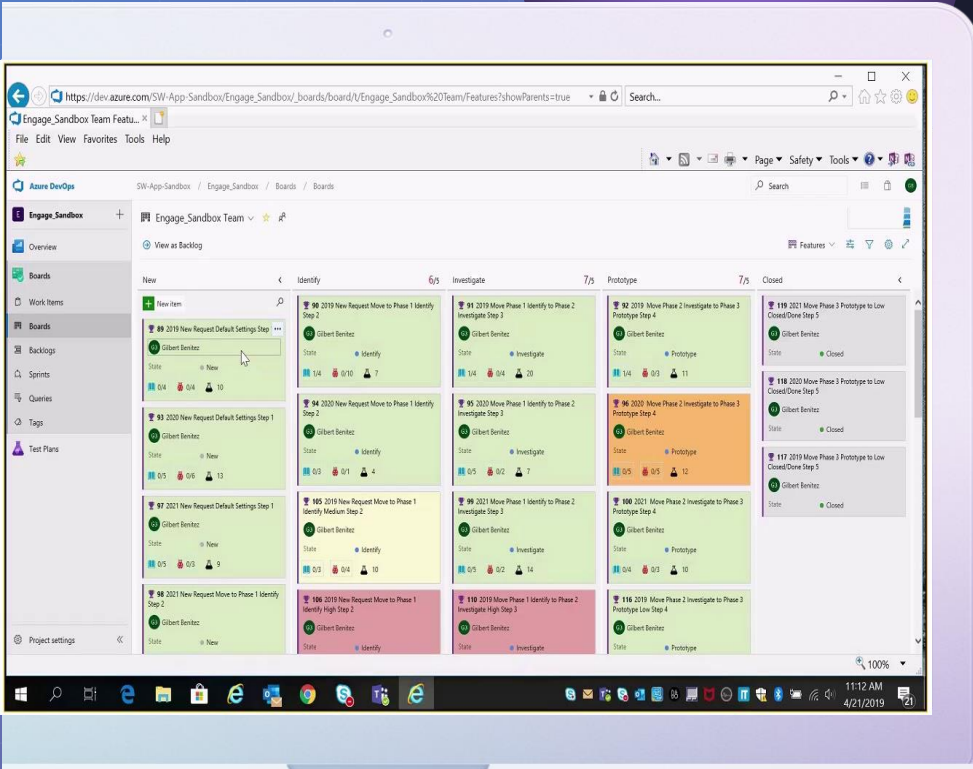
https://dev.azure.com/SW-App-Sandbox/Engage_Sandbox/_boards/board/t/Engage_Sandbox%20Team/Features?showParents=true

Search...

Engage_Sandbox Team Featu... ×

File Edit View Favorites Tools Help

Page ▾ Safety ▾ Tools ▾

Azure DevOps

SW-App-Sandbox / Engage_Sandbox / Boards / Boards

Search

Engage_Sandbox +

Overview

Boards

Work Items

Boards

Backlogs

Sprints

Queries

Tags

Test Plans

Project settings

Engage_Sandbox Team

View as Backlog

Features

New

New item

89 2019 New Request Default Settings Step
Gilbert Benitez
State New
0/4 0/4 10

93 2020 New Request Default Settings Step 1
Gilbert Benitez
State New
0/5 0/6 13

97 2021 New Request Default Settings Step 1
Gilbert Benitez
State New
0/5 0/3 9

98 2021 New Request Move to Phase 1 Identify Step 2
Gilbert Benitez
State New

Identify 6/5

90 2019 New Request Move to Phase 1 Identify Step 2
Gilbert Benitez
State Identify
1/4 0/10 7

94 2020 New Request Move to Phase 1 Identify Step 2
Gilbert Benitez
State Identify
0/3 0/1 4

105 2019 New Request Move to Phase 1 Identify Medium Step 2
Gilbert Benitez
State Identify
0/3 0/4 10

106 2019 New Request Move to Phase 1 Identify High Step 2
Gilbert Benitez
State Identify

Investigate 7/5

91 2019 Move Phase 1 Identify to Phase 2 Investigate Step 3
Gilbert Benitez
State Investigate
1/4 0/4 20

95 2020 Move Phase 1 Identify to Phase 2 Investigate Step 3
Gilbert Benitez
State Investigate
0/5 0/2 7

99 2021 Move Phase 1 Identify to Phase 2 Investigate Step 3
Gilbert Benitez
State Investigate
0/5 0/2 14

110 2019 Move Phase 1 Identify to Phase 2 Investigate High Step 3
Gilbert Benitez
State Investigate

Prototype 7/5

92 2019 Move Phase 2 Investigate to Phase 3 Prototype Step 4
Gilbert Benitez
State Prototype
1/4 0/3 11

96 2020 Move Phase 2 Investigate to Phase 3 Prototype Step 4
Gilbert Benitez
State Prototype
0/5 0/5 12

100 2021 Move Phase 2 Investigate to Phase 3 Prototype Step 4
Gilbert Benitez
State Prototype
0/4 0/3 10

116 2019 Move Phase 2 Investigate to Phase 3 Prototype Low Step 4
Gilbert Benitez
State Prototype

Closed

119 2021 Move Phase 3 Prototype to Low Closed/Done Step 5
Gilbert Benitez
State Closed

118 2020 Move Phase 3 Prototype to Low Closed/Done Step 5
Gilbert Benitez
State Closed

117 2019 Move Phase 3 Prototype to Low Closed/Done Step 5
Gilbert Benitez
State Closed

100%

11:12 AM
4/21/2019